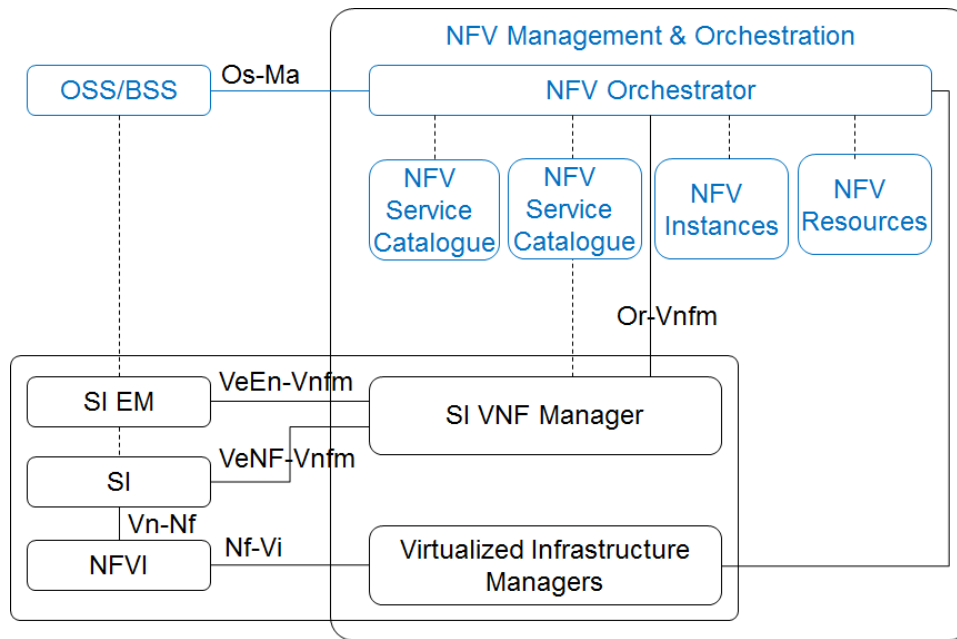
NFV Management & Orchestration

OSS/BSS

Os-Ma

NFV Orchestrator

NFV Service Catalogue

NFV Service Catalogue

NFV Instances

NFV Resources

Or-Vnfm

SI EM

VeEn-Vnfm

SI VNF Manager

SI

VeNF-Vnfm

Vn-Nf

NFVI

Nf-Vi

Virtualized Infrastructure Managers